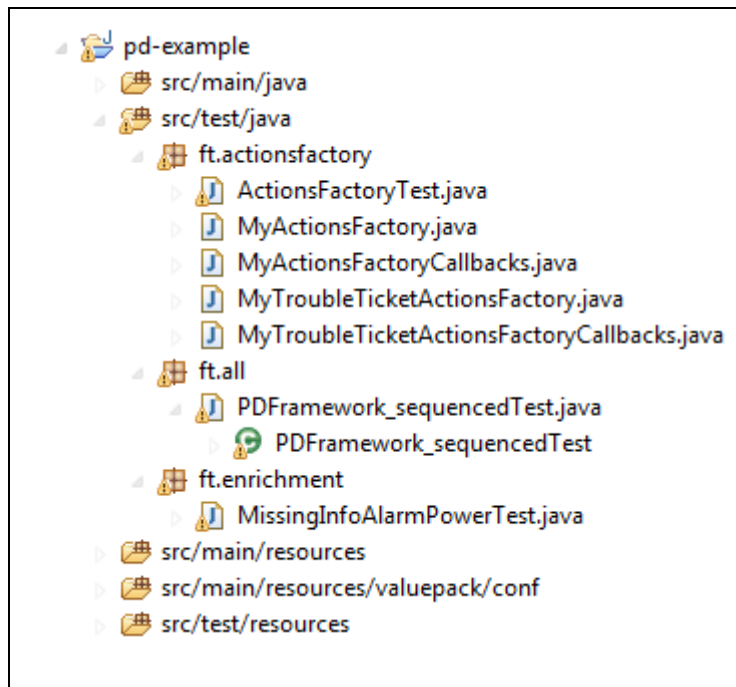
pd-example
src/main/java
src/test/java
ft.actionsfactory
ActionsFactoryTest.java
MyActionsFactory.java
MyActionsFactoryCallbacks.java
MyTroubleTicketActionsFactory.java
MyTroubleTicketActionsFactoryCallbacks.java
ft.all
PDFramework_sequencedTest.java
PDFramework_sequencedTest
ft.enrichment
MissingInfoAlarmPowerTest.java
src/main/resources
src/main/resources/valuepack/conf
src/test/resources